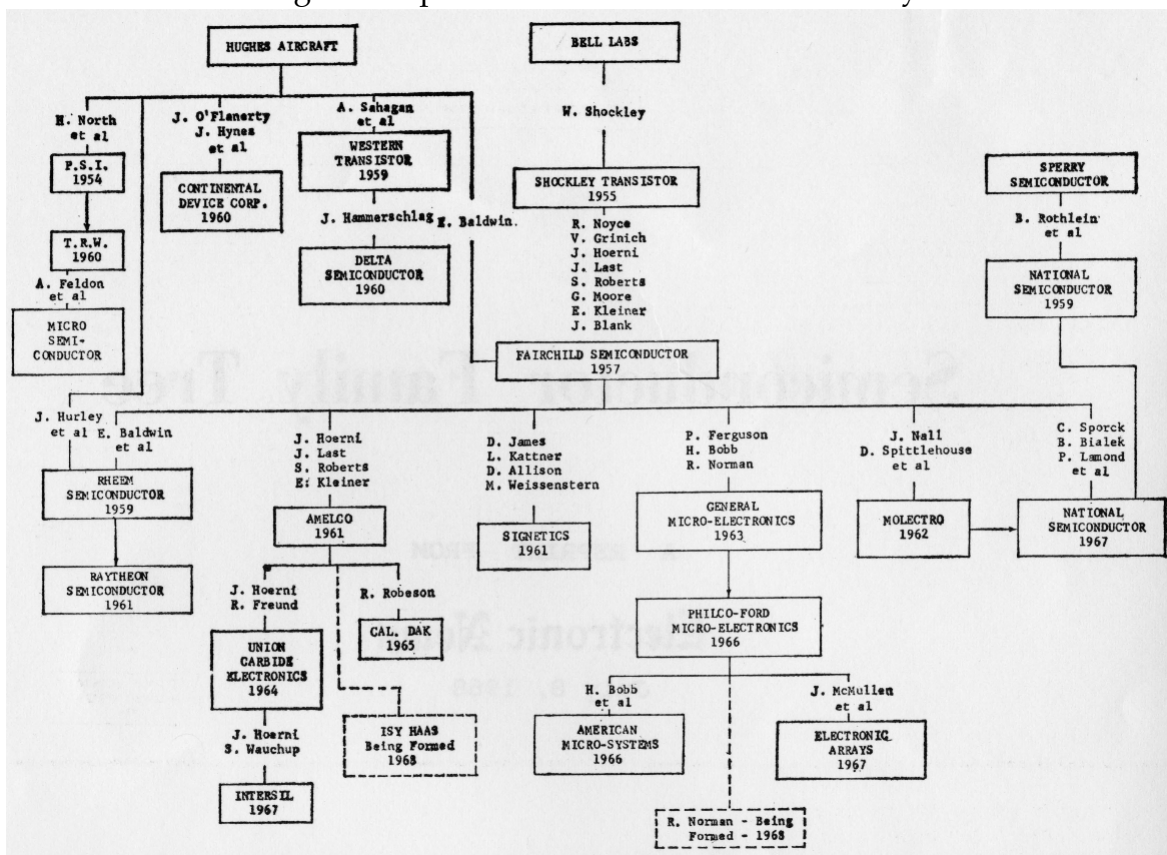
HUGHES AIRCRAFT

BELL LABS

W. Shockley

H. North et al

P.S.I. 1954

T.R.W. 1960

A. Feldon et al

MICRO SEMI-CONDUCTOR

J. O'Flanerty J. Hynes et al

CONTINENTAL DEVICE CORP. 1960

A. Sahagan et al

WESTERN TRANSISTOR 1959

J. Hammerschlag

E. Baldwin.

DELTA SEMICONDUCTOR 1960

SHOCKLEY TRANSISTOR 1955

R. Noyce
V. Grinich
J. Hoerni
J. Last
S. Roberts
G. Moore
E. Kleiner
J. Blank

FAIRCHILD SEMICONDUCTOR 1957

SPERRY SEMICONDUCTOR

B. Rothlein et al

NATIONAL SEMICONDUCTOR 1959

J. Hurley et al

E. Baldwin et al

RHEEM SEMICONDUCTOR 1959

RAYTHEON SEMICONDUCTOR 1961

J. Hoerni
J. Last
S. Roberts
E. Kleiner

AMELCO 1961

J. Hoerni
R. Freund

UNION CARBIDE ELECTRONICS 1964

J. Hoerni
S. Wauchup

INTERSIL 1967

R. Robeson

CAL. DAK 1965

ISY HAAS Being Formed 1968

D. James
L. Kattner
D. Allison
M. Weissenstern

SIGNETICS 1961

P. Ferguson
H. Bobb
R. Norman

GENERAL MICRO-ELECTRONICS 1963

PHILCO-FORD MICRO-ELECTRONICS 1966

H. Bobb et al

AMERICAN MICRO-SYSTEMS 1966

J. McMullen et al

ELECTRONIC ARRAYS 1967

R. Norman - Being Formed - 1968

J. Nall
D. Spittlehouse et al

MOLECTRO 1962

C. Sporck
B. Bialek
P. Lamond et al

NATIONAL SEMICONDUCTOR 1967